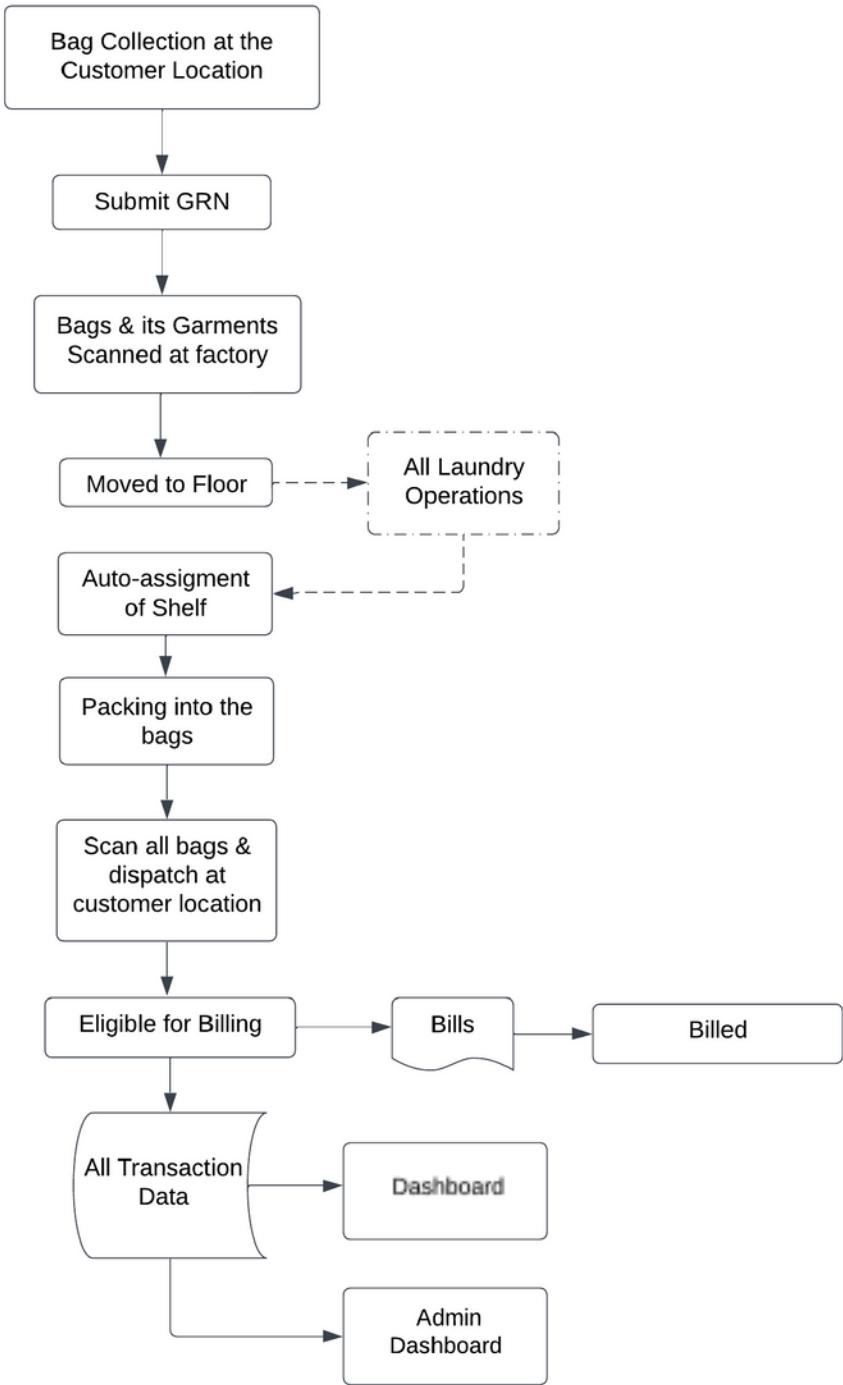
Bag Collection at the Customer Location

Submit GRN

Bags & its Garments Scanned at factory

Moved to Floor

All Laundry Operations

Auto-assigment of Shelf

Packing into the bags

Scan all bags & dispatch at customer location

Eligible for Billing

Bills

Billed

All Transaction Data

Dashboard

Admin Dashboard